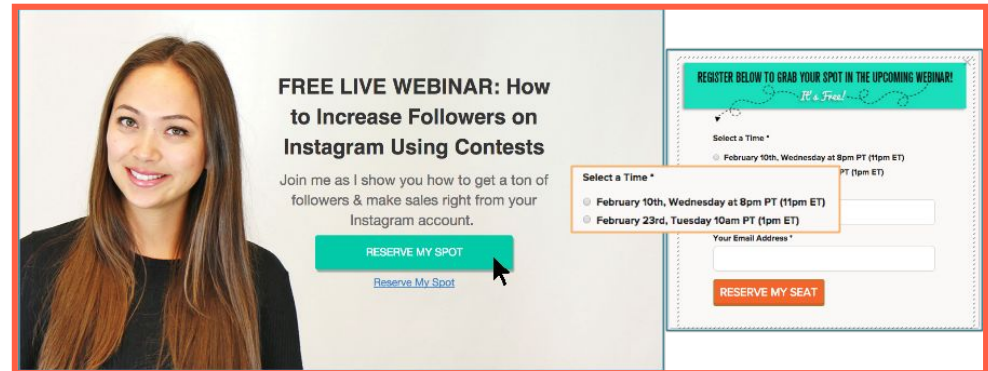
FREE LIVE WEBINAR: How to Increase Followers on Instagram Using Contests

Join me as I show you how to get a ton of followers & make sales right from your Instagram account.

RESERVE MY SPOT

Reserve My Spot

REGISTER BELOW TO GRAB YOUR SPOT IN THE UPCOMING WEBINAR!
It's Free!

Select a Time *
February 10th, Wednesday at 8pm PT (11pm ET)
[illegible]PT (1pm ET)

Select a Time *
February 10th, Wednesday at 8pm PT (11pm ET)
February 23rd, Tuesday 10am PT (1pm ET)

Your Email Address *

RESERVE MY SEAT